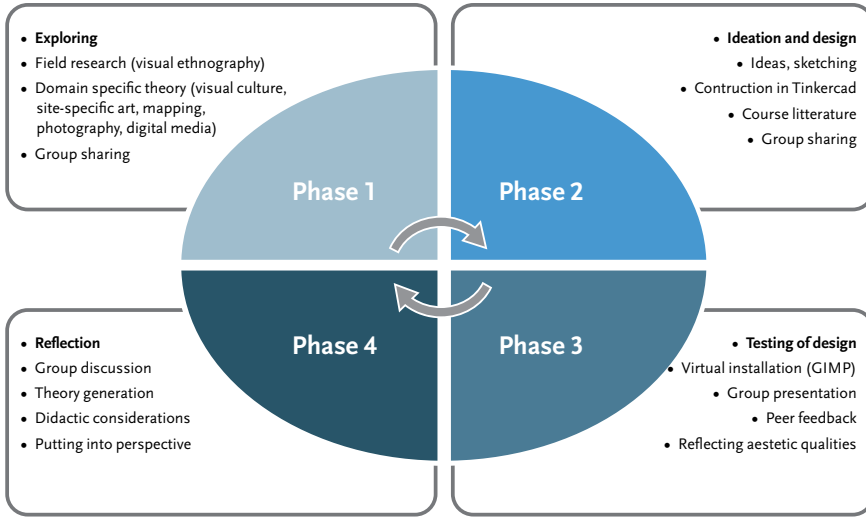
• **Exploring**
• Field research (visual ethnography)
• Domain specific theory (visual culture, site-specific art, mapping, photography, digital media)
• Group sharing

• **Ideation and design**
• Ideas, sketching
• Contruction in Tinkercad
• Course litterature
• Group sharing

Phase 1

Phase 2

Phase 4

Phase 3

• **Reflection**
• Group discussion
• Theory generation
• Didactic considerations
• Putting into perspective

• **Testing of design**
• Virtual installation (GIMP)
• Group presentation
• Peer feedback
• Reflecting aestetic qualities